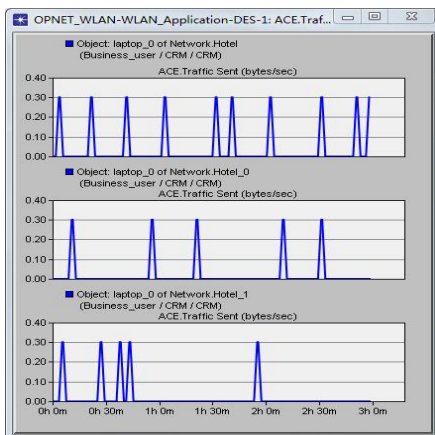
OPNET_WLAN-WLAN_Application-DES-1: ACE.Traf...

Object: laptop_0 of Network.Hotel
(Business_user / CRM / CRM)
ACE.Traffic Sent (bytes/sec)
0.40
0.30
0.20
0.10
0.00

Object: laptop_0 of Network.Hotel_0
(Business_user / CRM / CRM)
ACE.Traffic Sent (bytes/sec)
0.40
0.30
0.20
0.10
0.00

Object: laptop_0 of Network.Hotel_1
(Business_user / CRM / CRM)
ACE.Traffic Sent (bytes/sec)
0.40
0.30
0.20
0.10
0.00
0h 0m
0h 30m
1h 0m
1h 30m
2h 0m
2h 30m
3h 0m